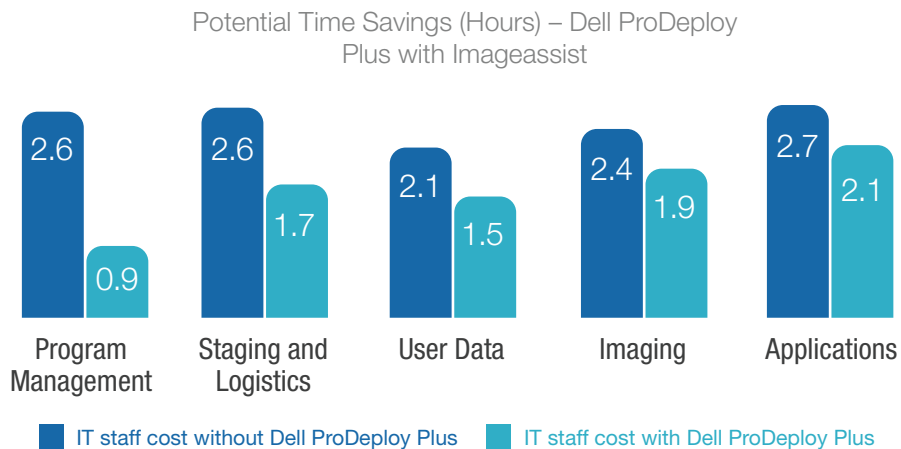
Potential Time Savings (Hours) – Dell ProDeploy Plus with Imageassist

2.6
0.9
Program Management

2.6
1.7
Staging and Logistics

2.1
1.5
User Data

2.4
1.9
Imaging

2.7
2.1
Applications

IT staff cost without Dell ProDeploy Plus
IT staff cost with Dell ProDeploy Plus